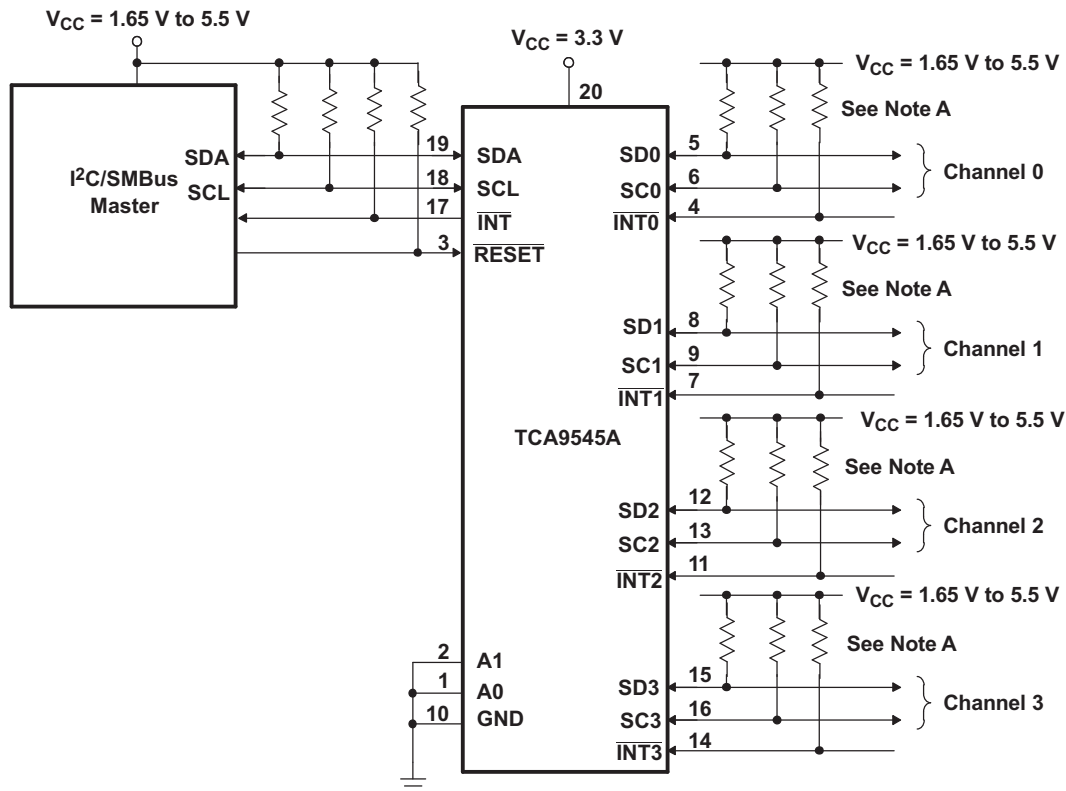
$V_{CC}$ = 1.65 V to 5.5 V

$V_{CC}$ = 3.3 V

20

$V_{CC}$ = 1.65 V to 5.5 V

See Note A

I$^2$C/SMBus Master

SDA

SCL

19 SDA

18 SCL

17 $\overline{INT}$

3 $\overline{RESET}$

SD0 5

SC0 6

$\overline{INT0}$ 4

Channel 0

$V_{CC}$ = 1.65 V to 5.5 V

See Note A

SD1 8

SC1 9

$\overline{INT1}$ 7

Channel 1

TCA9545A

$V_{CC}$ = 1.65 V to 5.5 V

See Note A

SD2 12

SC2 13

$\overline{INT2}$ 11

Channel 2

$V_{CC}$ = 1.65 V to 5.5 V

See Note A

2 A1

1 A0

10 GND

SD3 15

SC3 16

$\overline{INT3}$ 14

Channel 3